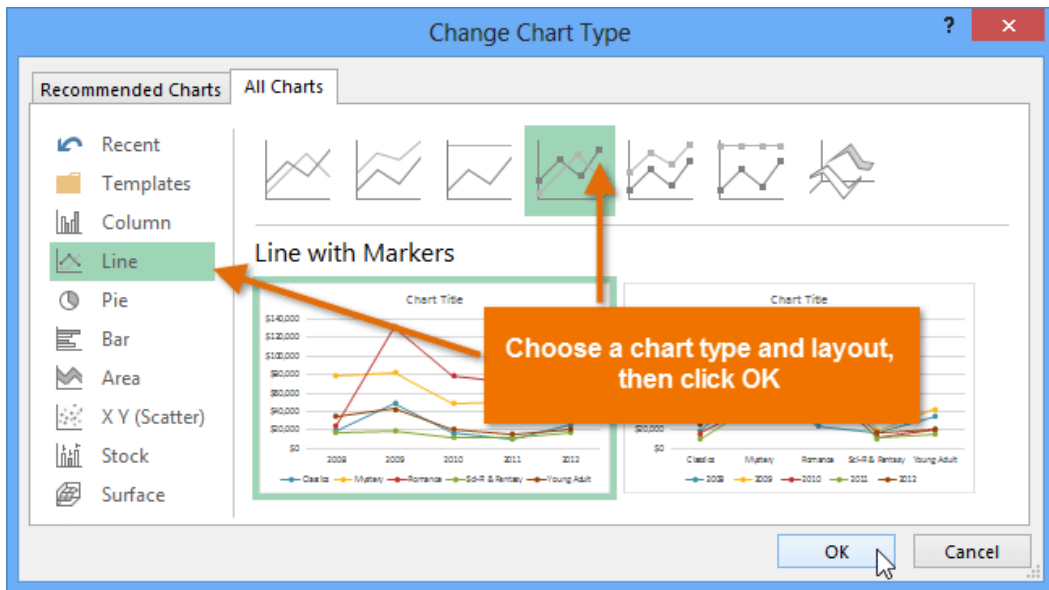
Change Chart Type
?
✕

Recommended Charts
All Charts

Recent
Templates
Column
Line
Pie
Bar
Area
X Y (Scatter)
Stock
Surface

Line with Markers

Chart Title
$140,000
$120,000
$100,000
$80,000
$60,000
$40,000
$20,000
$0
2008
2009
2010
2011
2012
Classics
Mystery
Romance
Sci-Fi & Fantasy
Young Adult

Chart Title
$20,000
$0
Classics
Mystery
Romance
Sci-Fi & Fantasy
Young Adult
2008
2009
2010
2011
2012

Choose a chart type and layout, then click OK

OK
Cancel